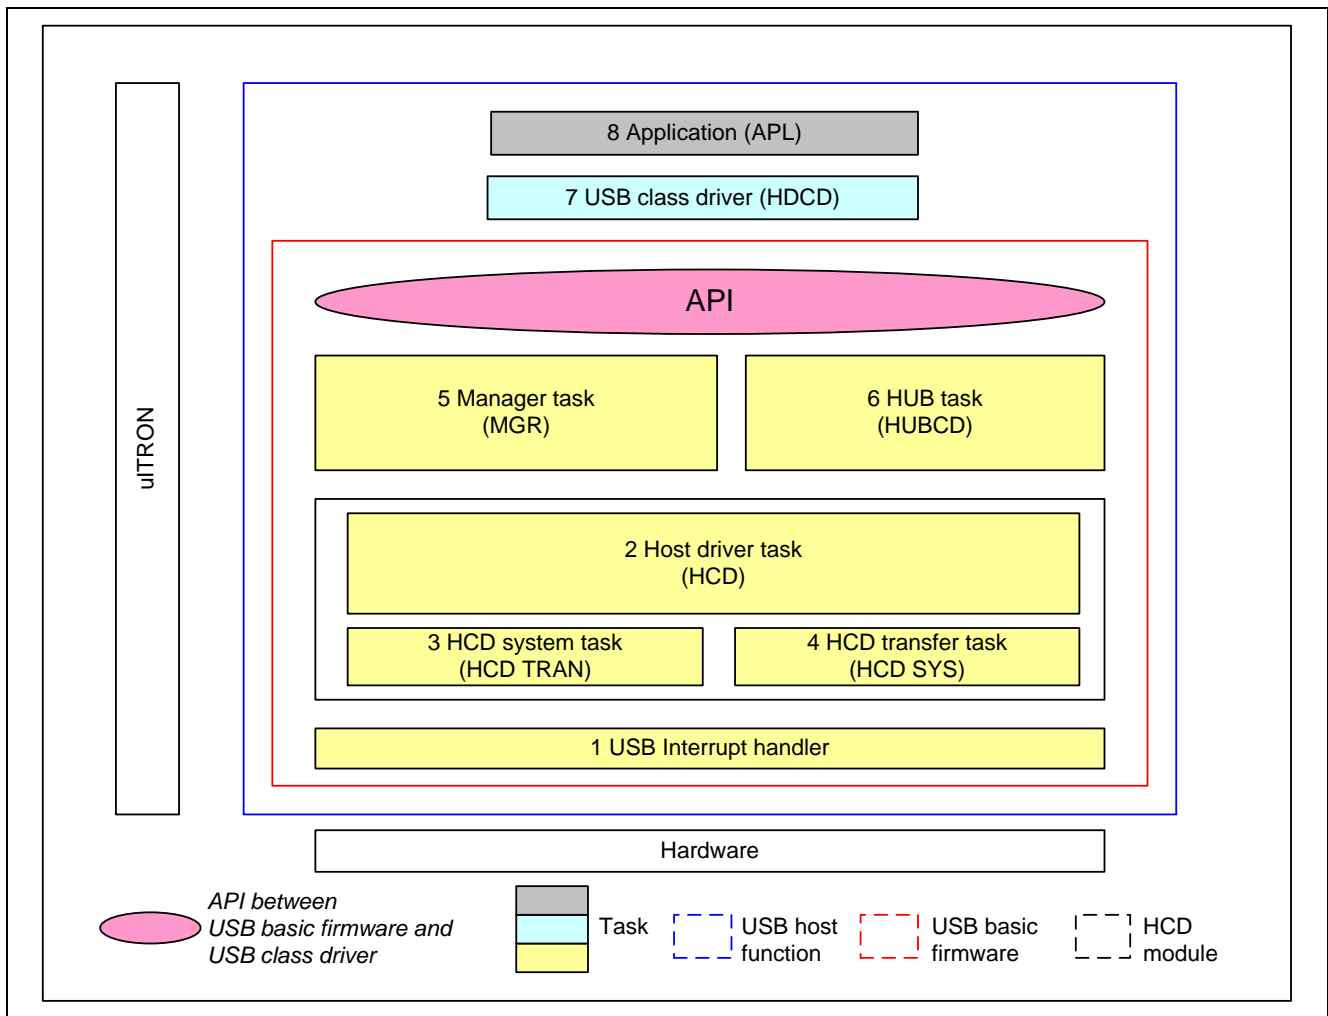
uITRON

8 Application (APL)

7 USB class driver (HDCD)

API

5 Manager task
(MGR)

6 HUB task
(HUBCD)

2 Host driver task
(HCD)

3 HCD system task
(HCD TRAN)

4 HCD transfer task
(HCD SYS)

1 USB Interrupt handler

Hardware

API between
USB basic firmware and
USB class driver

Task

USB host
function

USB basic
firmware

HCD
module